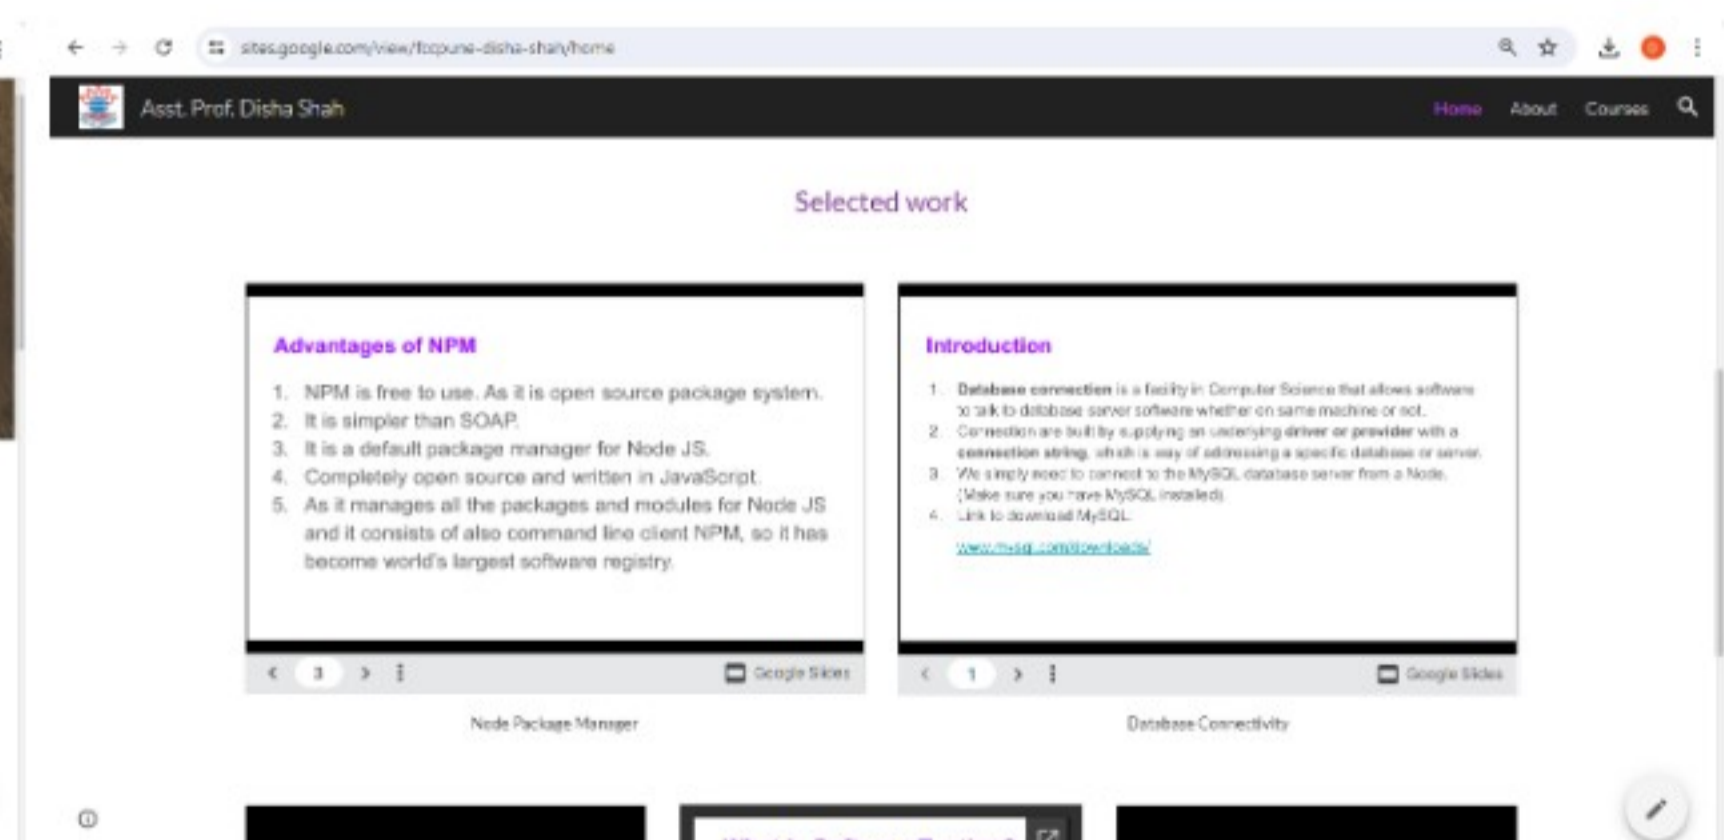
sites.google.com/view/fcpune-disha-shah/home

Asst. Prof. Disha Shah

Home About Courses

Selected work

Advantages of NPM

1. NPM is free to use. As it is open source package system.
2. It is simpler than SOAP.
3. It is a default package manager for Node JS.
4. Completely open source and written in JavaScript.
5. As it manages all the packages and modules for Node JS and it consists of also command line client NPM, so it has become world's largest software registry.

‹ 3 › ⋮ Google Slides

Node Package Manager

Introduction

1. Database connection is a facility in Computer Science that allows software to talk to database server software whether on same machine or not.
2. Connection are built by supplying an underlying driver or provider with a connection string, which is way of addressing a specific database or server.
3. We simply need to connect to the MySQL database server from a Node. (Make sure you have MySQL installed)
4. Link to download MySQL.

www.mysql.com/downloads/

‹ 1 › ⋮ Google Slides

Database Connectivity